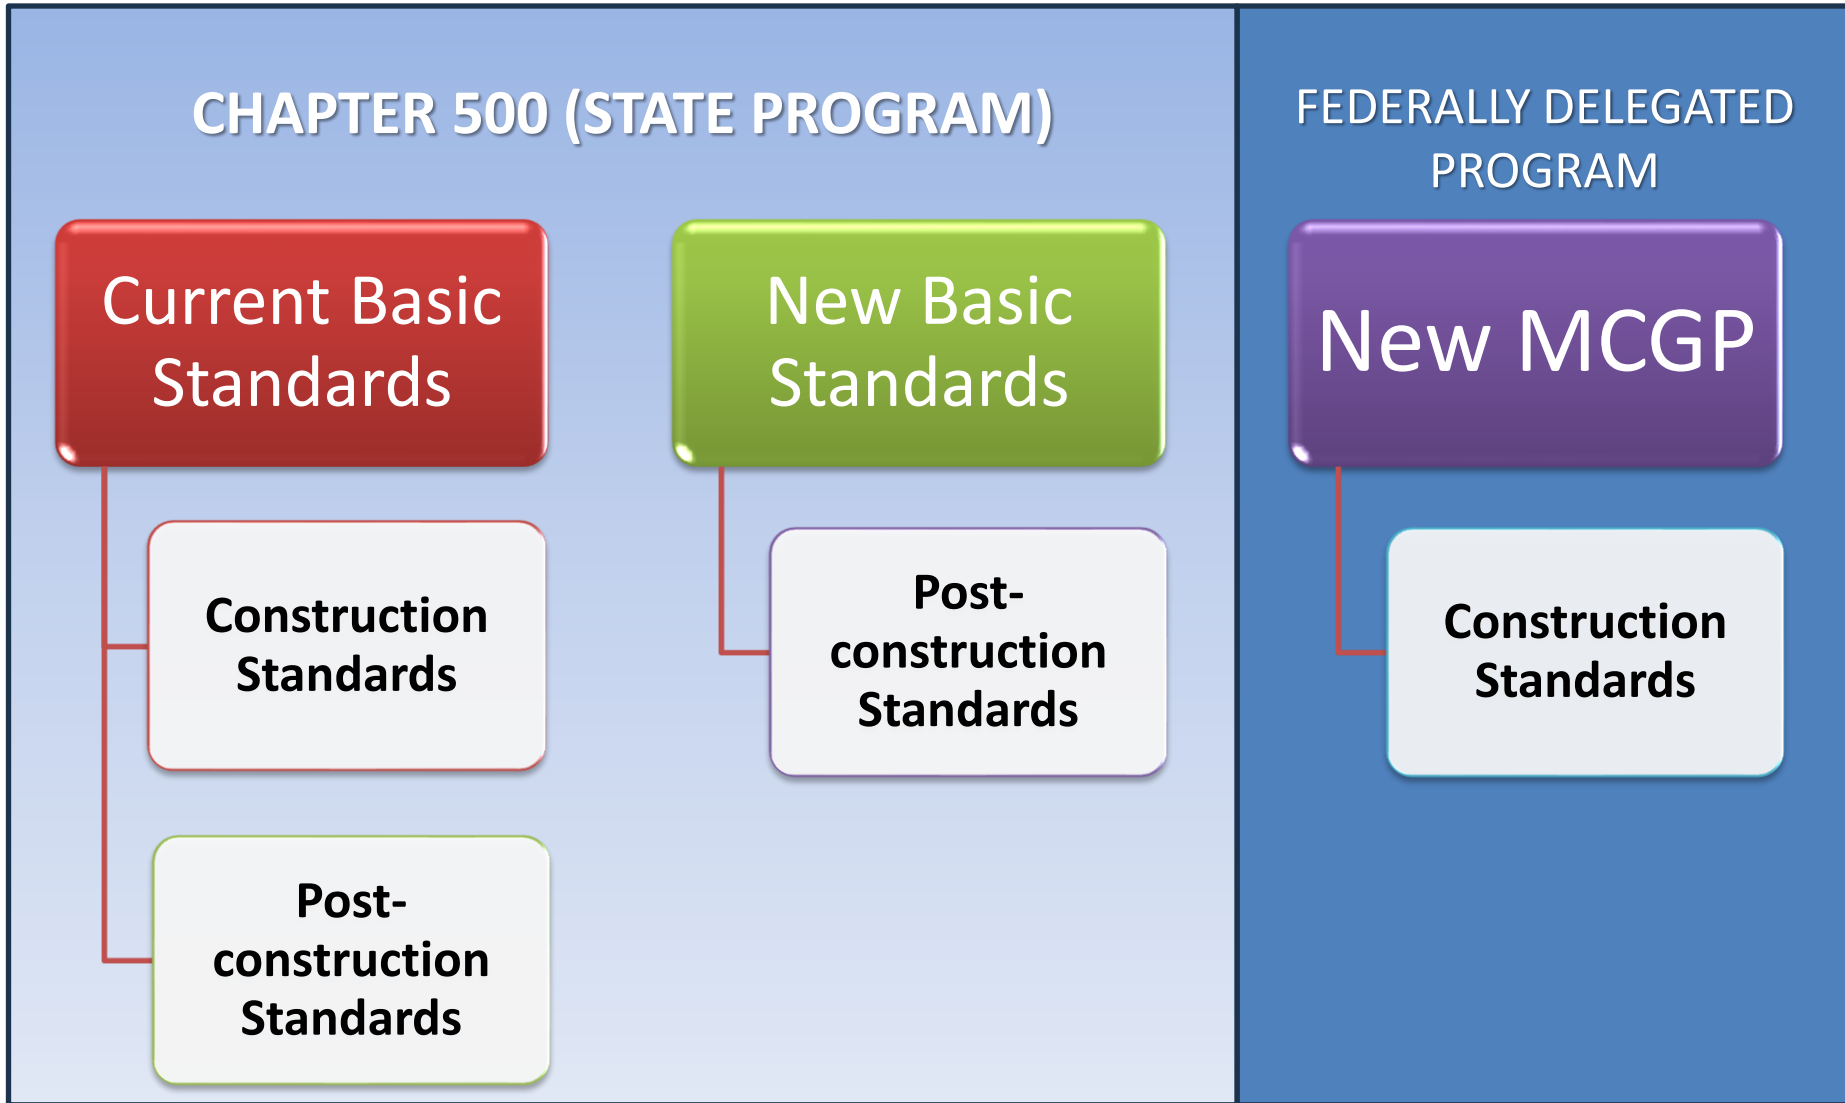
CHAPTER 500 (STATE PROGRAM)

Current Basic Standards

Construction Standards

Post-construction Standards

New Basic Standards

Post-construction Standards

FEDERALLY DELEGATED PROGRAM

New MCGP

Construction Standards